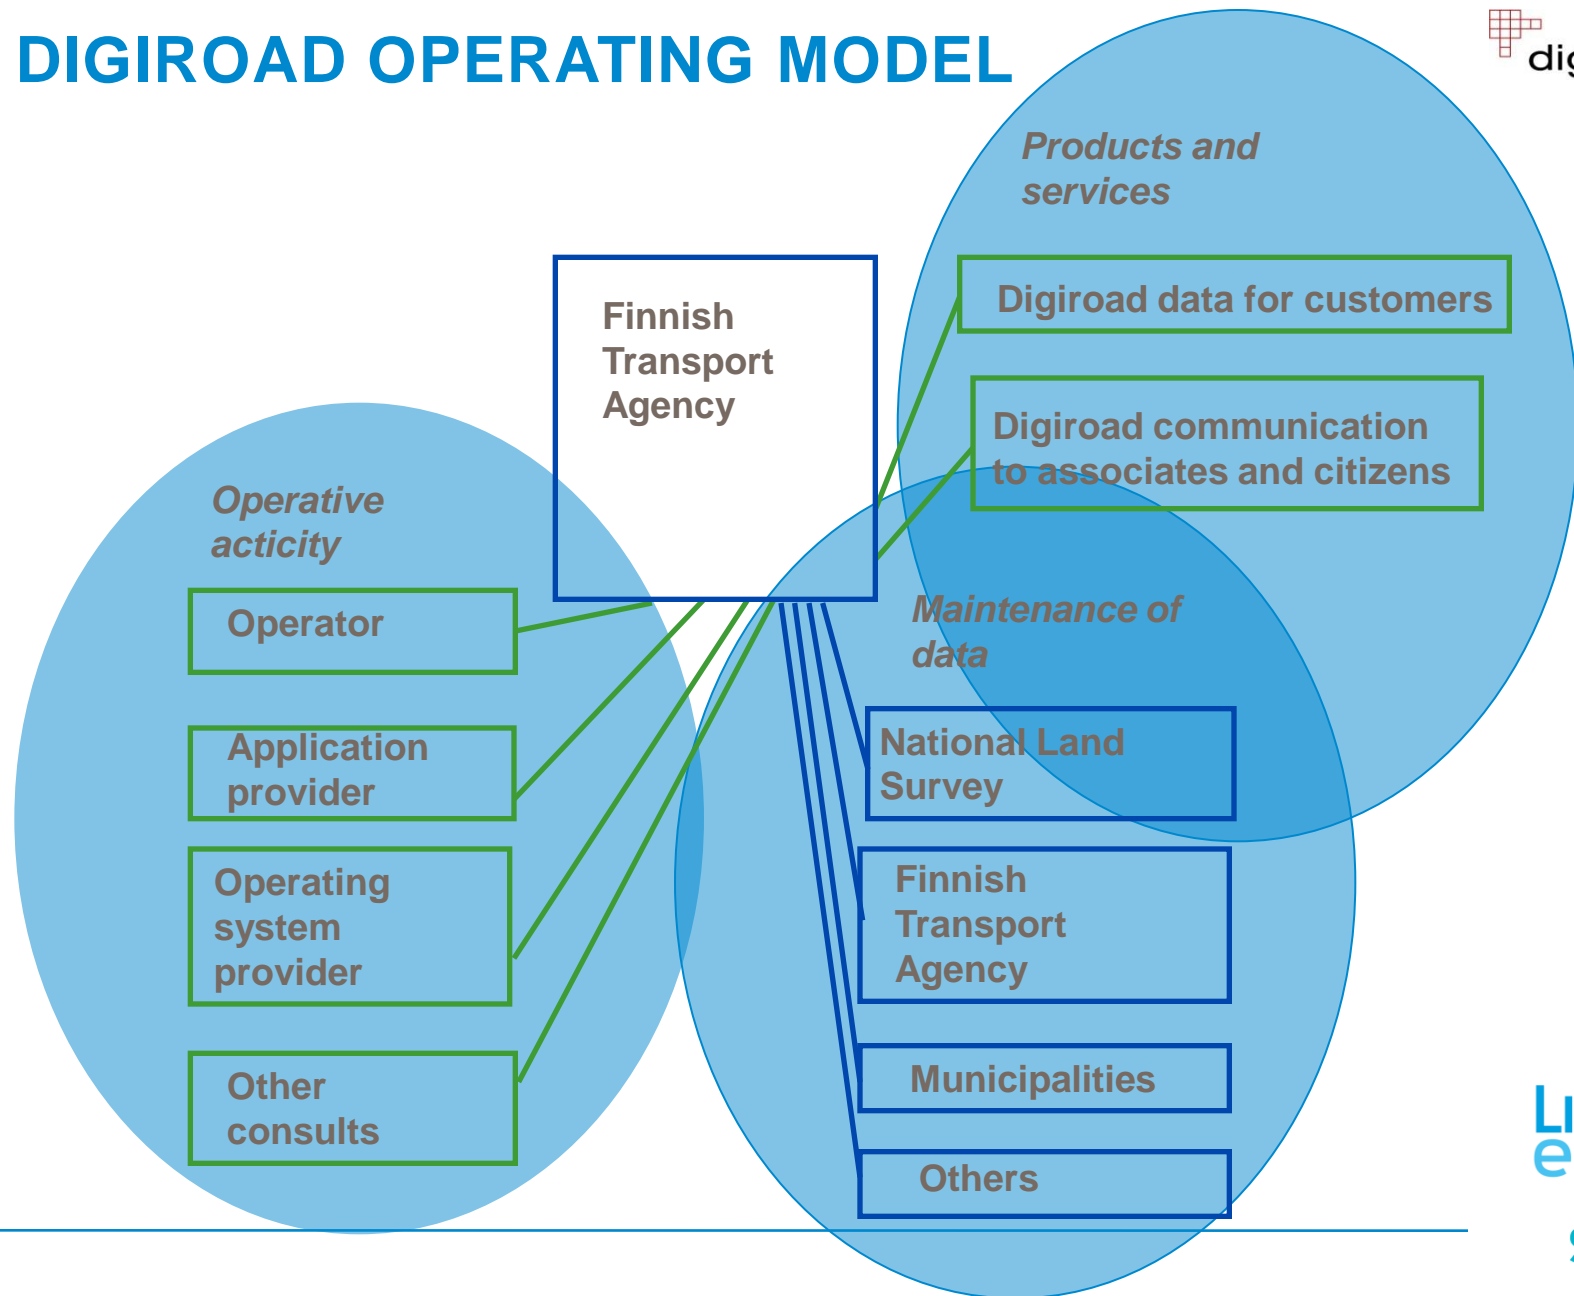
DIGIROAD OPERATING MODEL

dig

Products and services

Digiroad data for customers

Digiroad communication to associates and citizens

Finnish Transport Agency

Operative acticity

Operator

Application provider

Operating system provider

Other consults

Maintenance of data

National Land Survey

Finnish Transport Agency

Municipalities

Others

Li
e
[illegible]